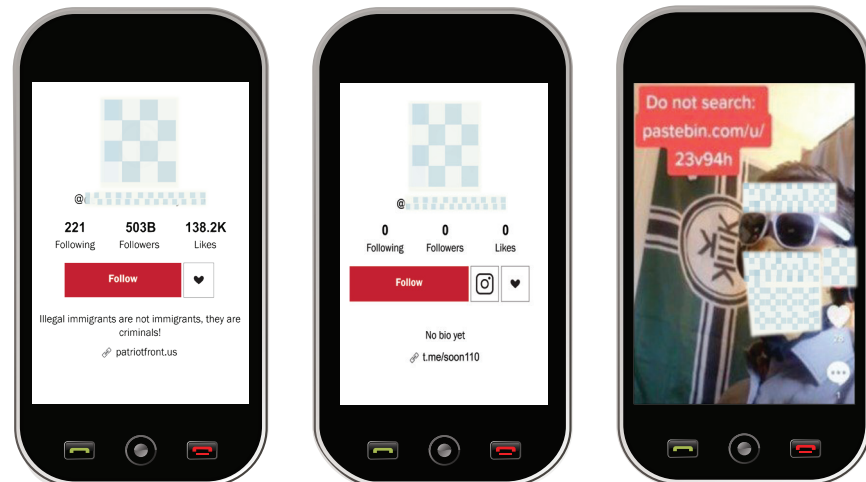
@

221
Following

503B
Followers

138.2K
Likes

Follow

Illegal immigrants are not immigrants, they are criminals!

patriotfront.us

@

0
Following

0
Followers

0
Likes

Follow

No bio yet

t.me/soon110

Do not search:
pastebin.com/u/
23v94h